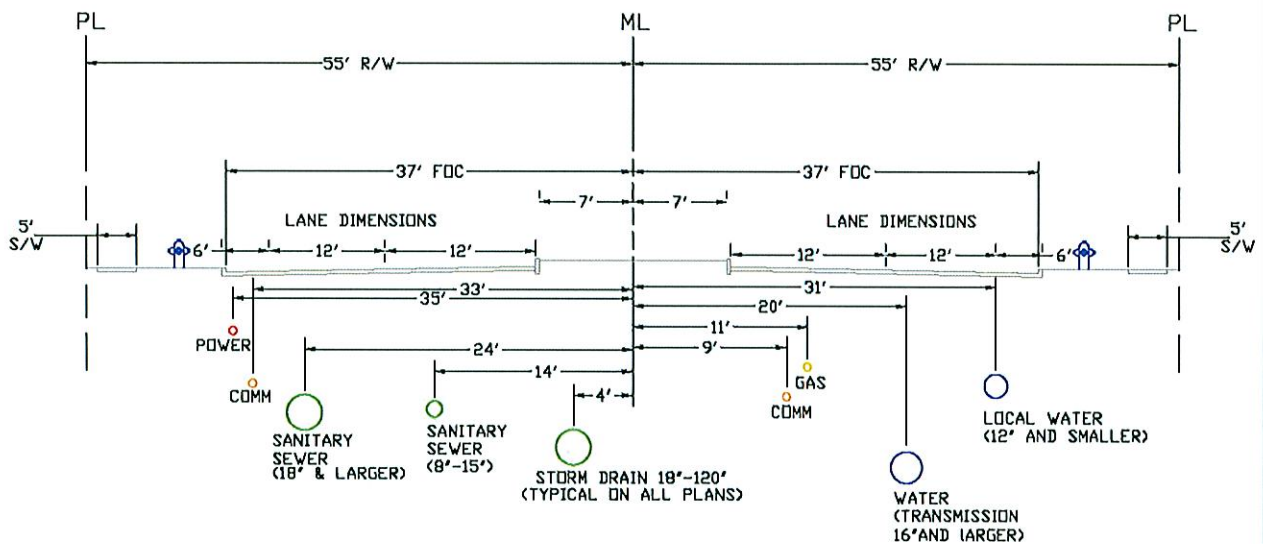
PL

ML

PL

55' R/W

55' R/W

37' FOC

37' FOC

7'

7'

5' S/W

LANE DIMENSIONS

LANE DIMENSIONS

5' S/W

6'

12'

12'

12'

12'

6'

33'

35'

31'

20'

11'

9'

24'

14'

4'

POWER

COMM

GAS

COMM

SANITARY SEWER (18" & LARGER)

SANITARY SEWER (8"-15")

STORM DRAIN 18"-120" (TYPICAL ON ALL PLANS)

LOCAL WATER (12" AND SMALLER)

WATER (TRANSMISSION 16"AND LARGER)